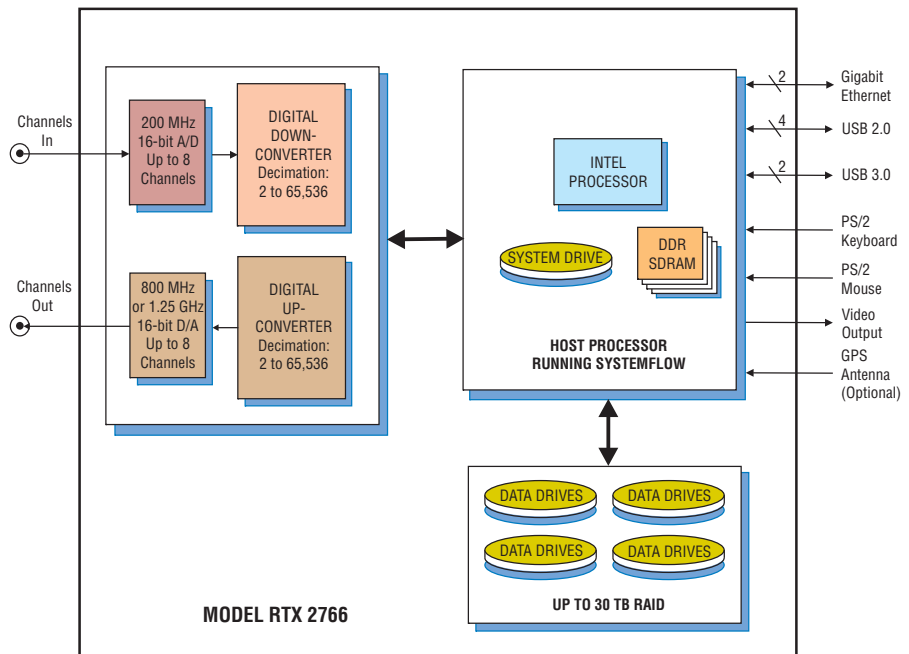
Channels In

200 MHz 16-bit A/D Up to 8 Channels

DIGITAL DOWN-CONVERTER Decimation: 2 to 65,536

Channels Out

800 MHz or 1.25 GHz 16-bit D/A Up to 8 Channels

DIGITAL UP-CONVERTER Decimation: 2 to 65,536

INTEL PROCESSOR

SYSTEM DRIVE

DDR SDRAM

HOST PROCESSOR RUNNING SYSTEMFLOW

2

Gigabit Ethernet

4

USB 2.0

2

USB 3.0

PS/2 Keyboard

PS/2 Mouse

Video Output

GPS Antenna (Optional)

DATA DRIVES

DATA DRIVES

DATA DRIVES

DATA DRIVES

UP TO 30 TB RAID

MODEL RTX 2766